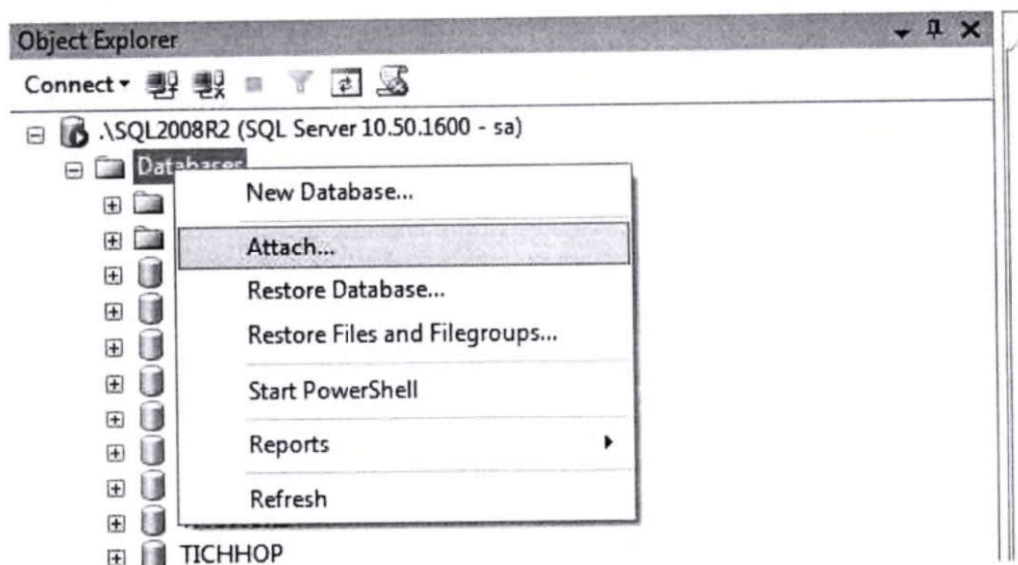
Object Explorer

Connect▾

.\SQL2008R2 (SQL Server 10.50.1600 - sa)

Databases

New Database...

Attach...

Restore Database...

Restore Files and Filegroups...

Start PowerShell

Reports

Refresh

TICHHOP